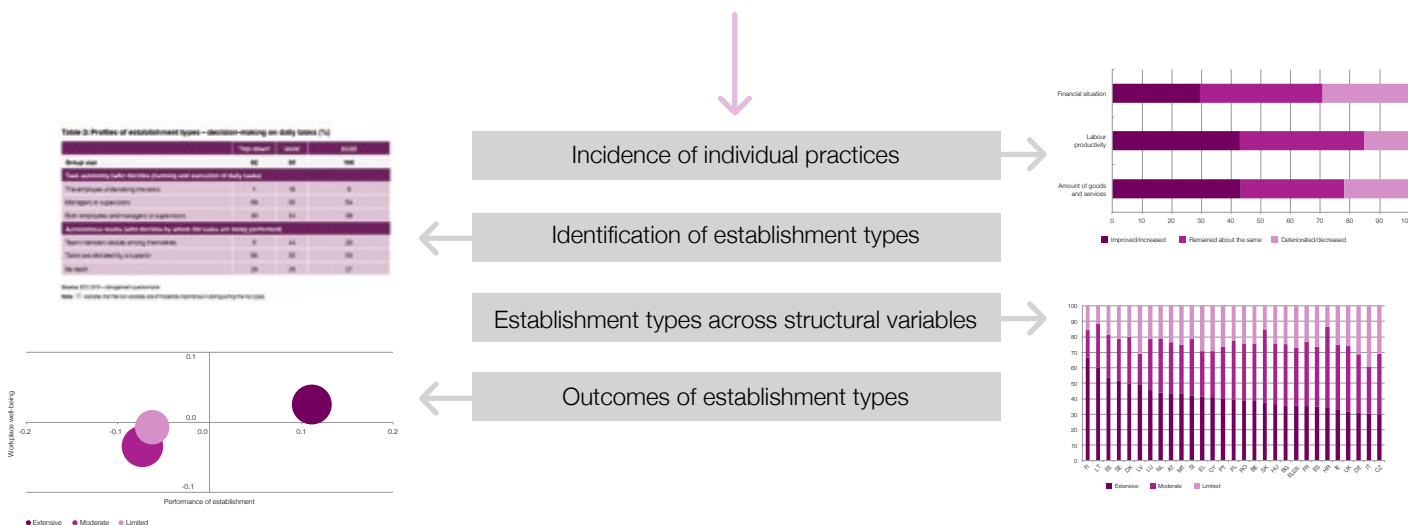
Incidence of individual practices

Identification of establishment types

Establishment types across structural variables

Outcomes of establishment types

Table 3: Profiles of establishment types – decision-making on daily tasks (%)

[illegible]

Financial situation

Labour productivity

Amount of goods and services

0 10 20 30 40 50 60 70 80 90 10

Improved/increased Remained about the same Deteriorated/decreased

100 90 80 70 60 50 40 30 20 10 0

FI LT EE SE DK LV LU NL AT MT SI EL CY PT PL RO BE SK HU BG EU28 FR ES HR IE UK DE IT CZ

Extensive Moderate Limited

0.1

0.0

-0.1

-0.2 -0.1 0.0 0.1 0.2

Workplace well-being

Performance of establishment

Extensive Moderate Limited